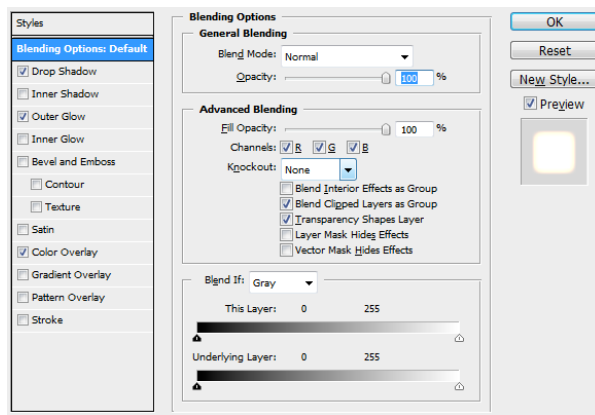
Styles

Blending Options: Default

Drop Shadow

Inner Shadow

Outer Glow

Inner Glow

Bevel and Emboss

Contour

Texture

Satin

Color Overlay

Gradient Overlay

Pattern Overlay

Stroke

Blending Options

General Blending

Blend Mode: Normal

Opacity: 100 %

Advanced Blending

Fill Opacity: 100 %

Channels: R G B

Knockout: None

Blend Interior Effects as Group

Blend Clipped Layers as Group

Transparency Shapes Layer

Layer Mask Hides Effects

Vector Mask Hides Effects

Blend If: Gray

This Layer: 0 255

Underlying Layer: 0 255

OK

Reset

New Style...

Preview